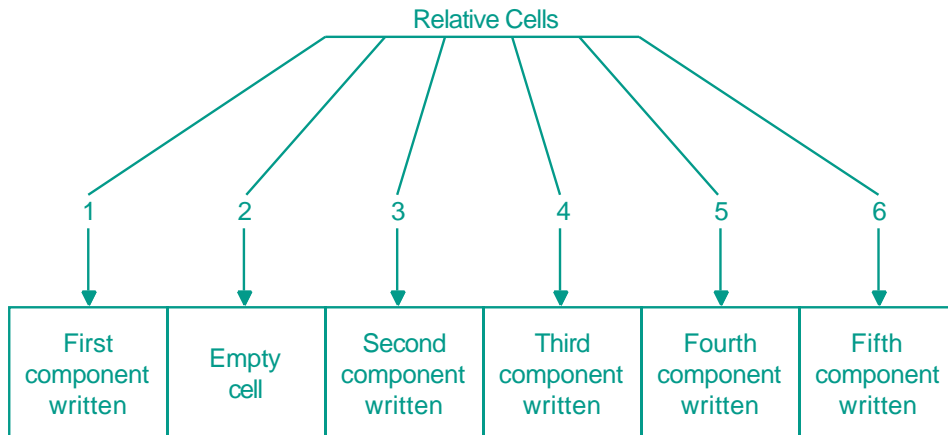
Relative Cells

1 2 3 4 5 6

| First component written | Empty cell | Second component written | Third component written | Fourth component written | Fifth component written |
|---|---|---|---|---|---|